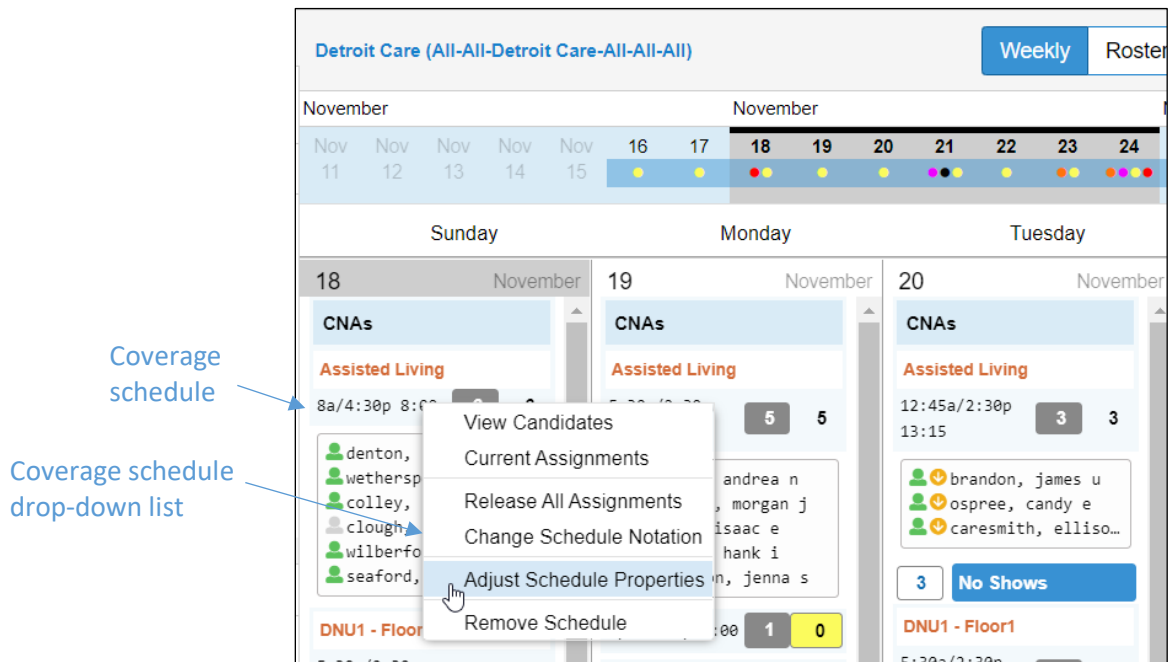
Detroit Care (All-All-Detroit Care-All-All-All)

Weekly Roster

November

November

Nov 11 Nov 12 Nov 13 Nov 14 Nov 15 16 17 18 19 20 21 22 23 24

Sunday Monday Tuesday

18 November

CNAs

Assisted Living

8a/4:30p 8:00

denton,
wethersp
colley,
clough,
wilberfo
seaford,

DNU1 - Floor

19 November

CNAs

Assisted Living

5:30a/2:30p

5 5

andrea n
, morgan j
isaac e
hank i
n, jenna s

:00 1 0

20 November

CNAs

Assisted Living

12:45a/2:30p 13:15 3 3

brandon, james u
ospree, candy e
caresmith, elliso…

3 No Shows

DNU1 - Floor1

5:30a/2:30p

View Candidates
Current Assignments
Release All Assignments
Change Schedule Notation
Adjust Schedule Properties
Remove Schedule

Coverage schedule

Coverage schedule drop-down list